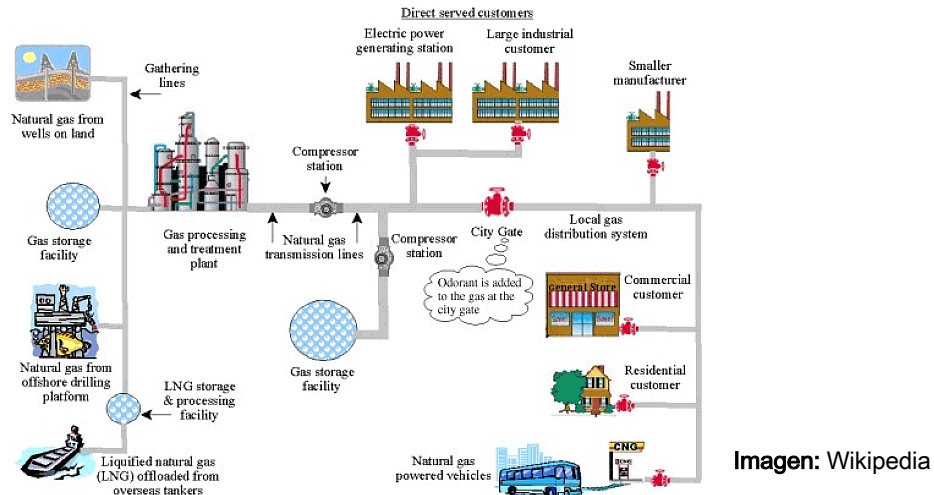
Direct served customers

Electric power generating station

Large industrial customer

Smaller manufacturer

Natural gas from wells on land

Gathering lines

Compressor station

Gas storage facility

Gas processing and treatment plant

Natural gas transmission lines

Compressor station

City Gate

Local gas distribution system

Odorant is added to the gas at the city gate

General Store

Commercial customer

Natural gas from offshore drilling platform

Gas storage facility

Residential customer

LNG storage & processing facility

Liquified natural gas (LNG) offloaded from overseas tankers

Natural gas powered vehicles

CNG

Imagen: Wikipedia